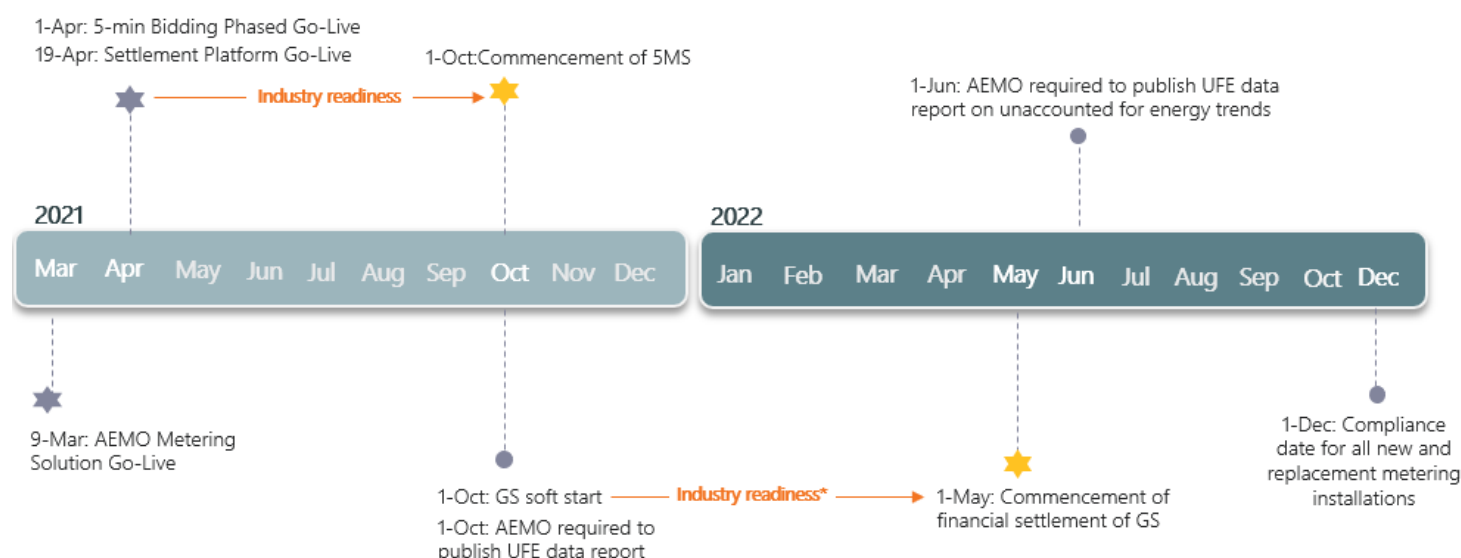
1-Apr: 5-min Bidding Phased Go-Live
19-Apr: Settlement Platform Go-Live

Industry readiness

1-Oct:Commencement of 5MS

1-Jun: AEMO required to publish UFE data report on unaccounted for energy trends

2021

Mar Apr May Jun Jul Aug Sep Oct Nov Dec

2022

Jan Feb Mar Apr May Jun Jul Aug Sep Oct Dec

9-Mar: AEMO Metering Solution Go-Live

1-Oct: GS soft start

Industry readiness*

1-May: Commencement of financial settlement of GS

1-Oct: AEMO required to publish UFE data report

1-Dec: Compliance date for all new and replacement metering installations